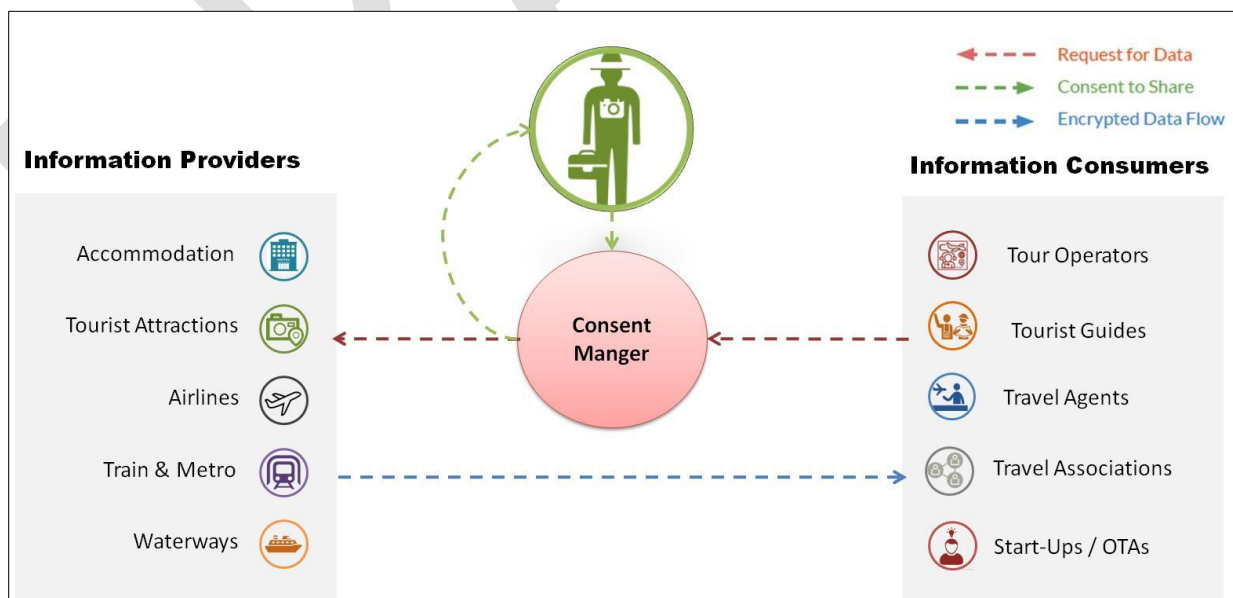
Request for Data
Consent to Share
Encrypted Data Flow

Information Providers

Accommodation
Tourist Attractions
Airlines
Train & Metro
Waterways

Consent Manger

Information Consumers

Tour Operators
Tourist Guides
Travel Agents
Travel Associations
Start-Ups / OTAs